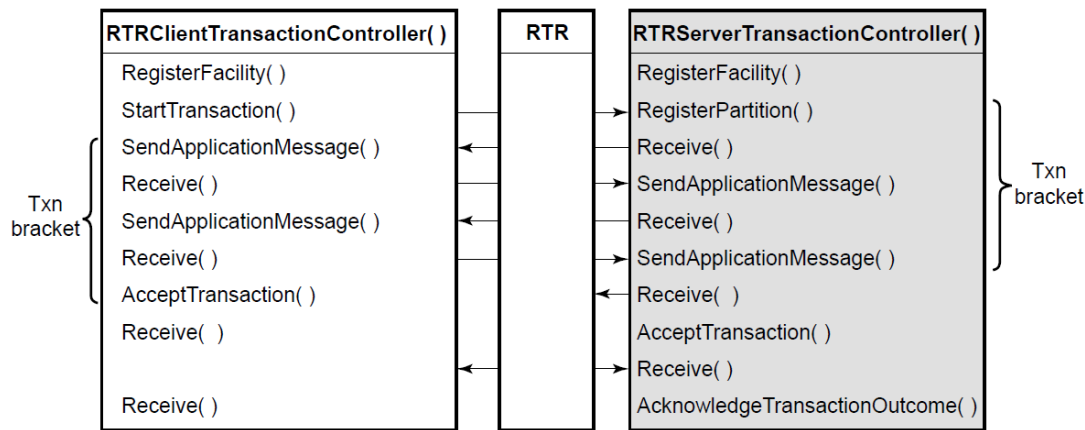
RTRClientTransactionController( )

RegisterFacility( )
StartTransaction( )
SendApplicationMessage( )
Receive( )
SendApplicationMessage( )
Receive( )
AcceptTransaction( )
Receive( )
Receive( )

Txn bracket

RTR

RTRServerTransactionController( )

RegisterFacility( )
RegisterPartition( )
Receive( )
SendApplicationMessage( )
Receive( )
SendApplicationMessage( )
Receive( )
AcceptTransaction( )
Receive( )
AcknowledgeTransactionOutcome( )

Txn bracket